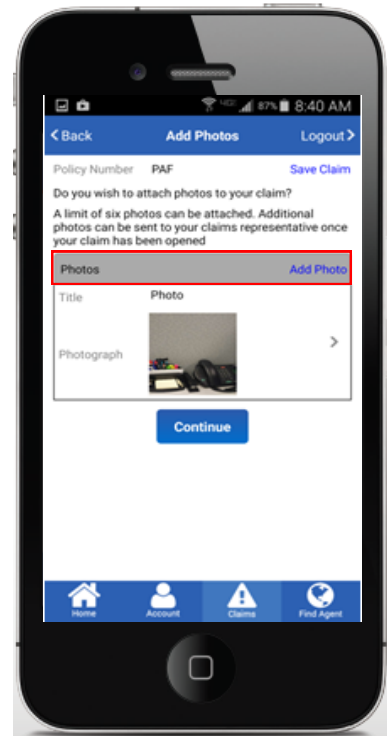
4G 87% 8:40 AM

< Back
Add Photos
Logout >

Policy Number PAF
Save Claim

Do you wish to attach photos to your claim?

A limit of six photos can be attached. Additional photos can be sent to your claims representative once your claim has been opened

Photos
Add Photo

Title
Photo

Photograph
>

Continue

Home
Account
Claims
Find Agent